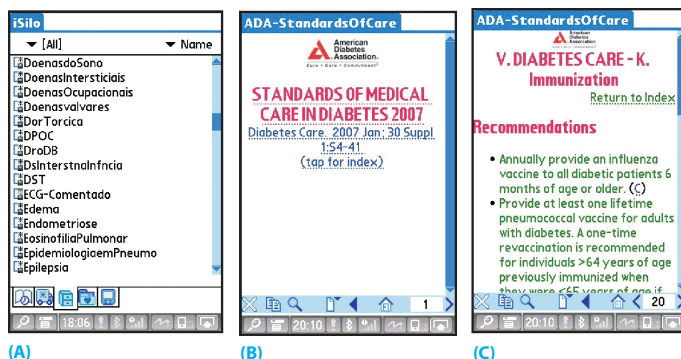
iSilo

[All]

Name

DoenasdoSono
DoenasIntersticiais
DoenasOcupacionais
Doenasvalvares
DorToracica
DPOC
DroDB
DsInterstnalnfncia
DST
ECG-Comentado
Edema
Endometriose
EosinofiliaPulmonar
EpidemiologiaemPneumo
Epilepsia

18:06

(A)

ADA-StandardsOfCare

American Diabetes Association.

Cure • Care • Commitment®

STANDARDS OF MEDICAL CARE IN DIABETES 2007

Diabetes Care. 2007 Jan; 30 Suppl 1:S4-41

(tap for index)

1

20:10

(B)

ADA-StandardsOfCare

American Diabetes Association.

V. DIABETES CARE - K. Immunization

Return to Index

Recommendations

• Annually provide an influenza vaccine to all diabetic patients 6 months of age or older. (C)

• Provide at least one lifetime pneumococcal vaccine for adults with diabetes. A one-time revaccination is recommended for individuals >64 years of age previously immunized when they were <65 years of age if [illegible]

20

20:10

(C)